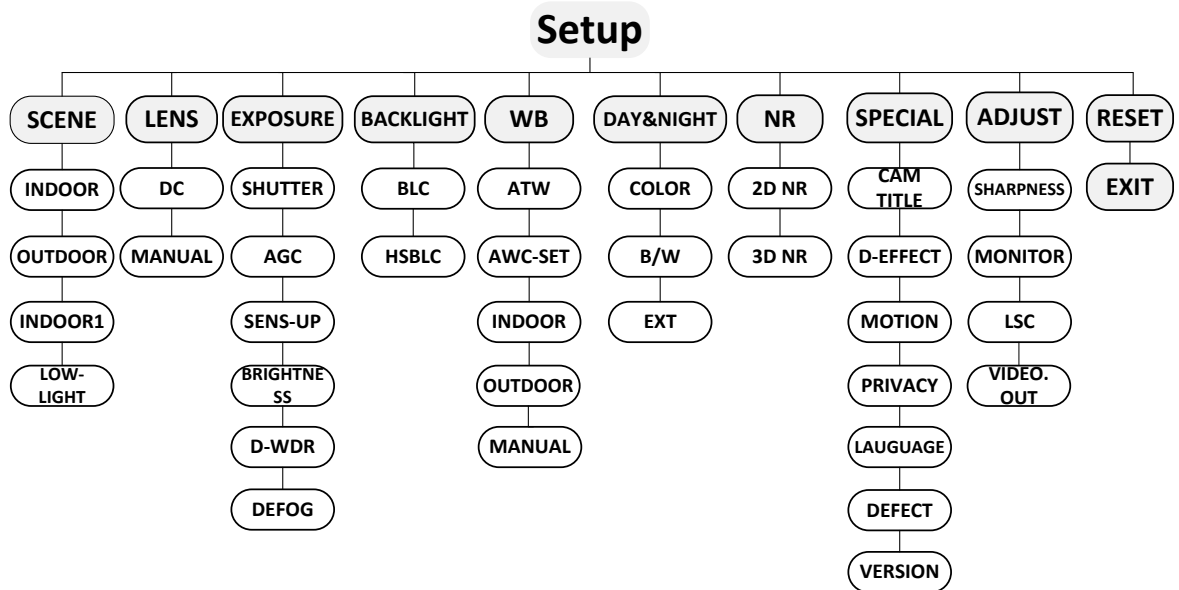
Setup

SCENE
INDOOR
OUTDOOR
INDOOR1
LOW-LIGHT

LENS
DC
MANUAL

EXPOSURE
SHUTTER
AGC
SENS-UP
BRIGHTNESS
D-WDR
DEFOG

BACKLIGHT
BLC
HSBLC

WB
ATW
AWC-SET
INDOOR
OUTDOOR
MANUAL

DAY&NIGHT
COLOR
B/W
EXT

NR
2D NR
3D NR

SPECIAL
CAM TITLE
D-EFFECT
MOTION
PRIVACY
LAUGUAGE
DEFECT
VERSION

ADJUST
SHARPNESS
MONITOR
LSC
VIDEO. OUT

RESET
EXIT